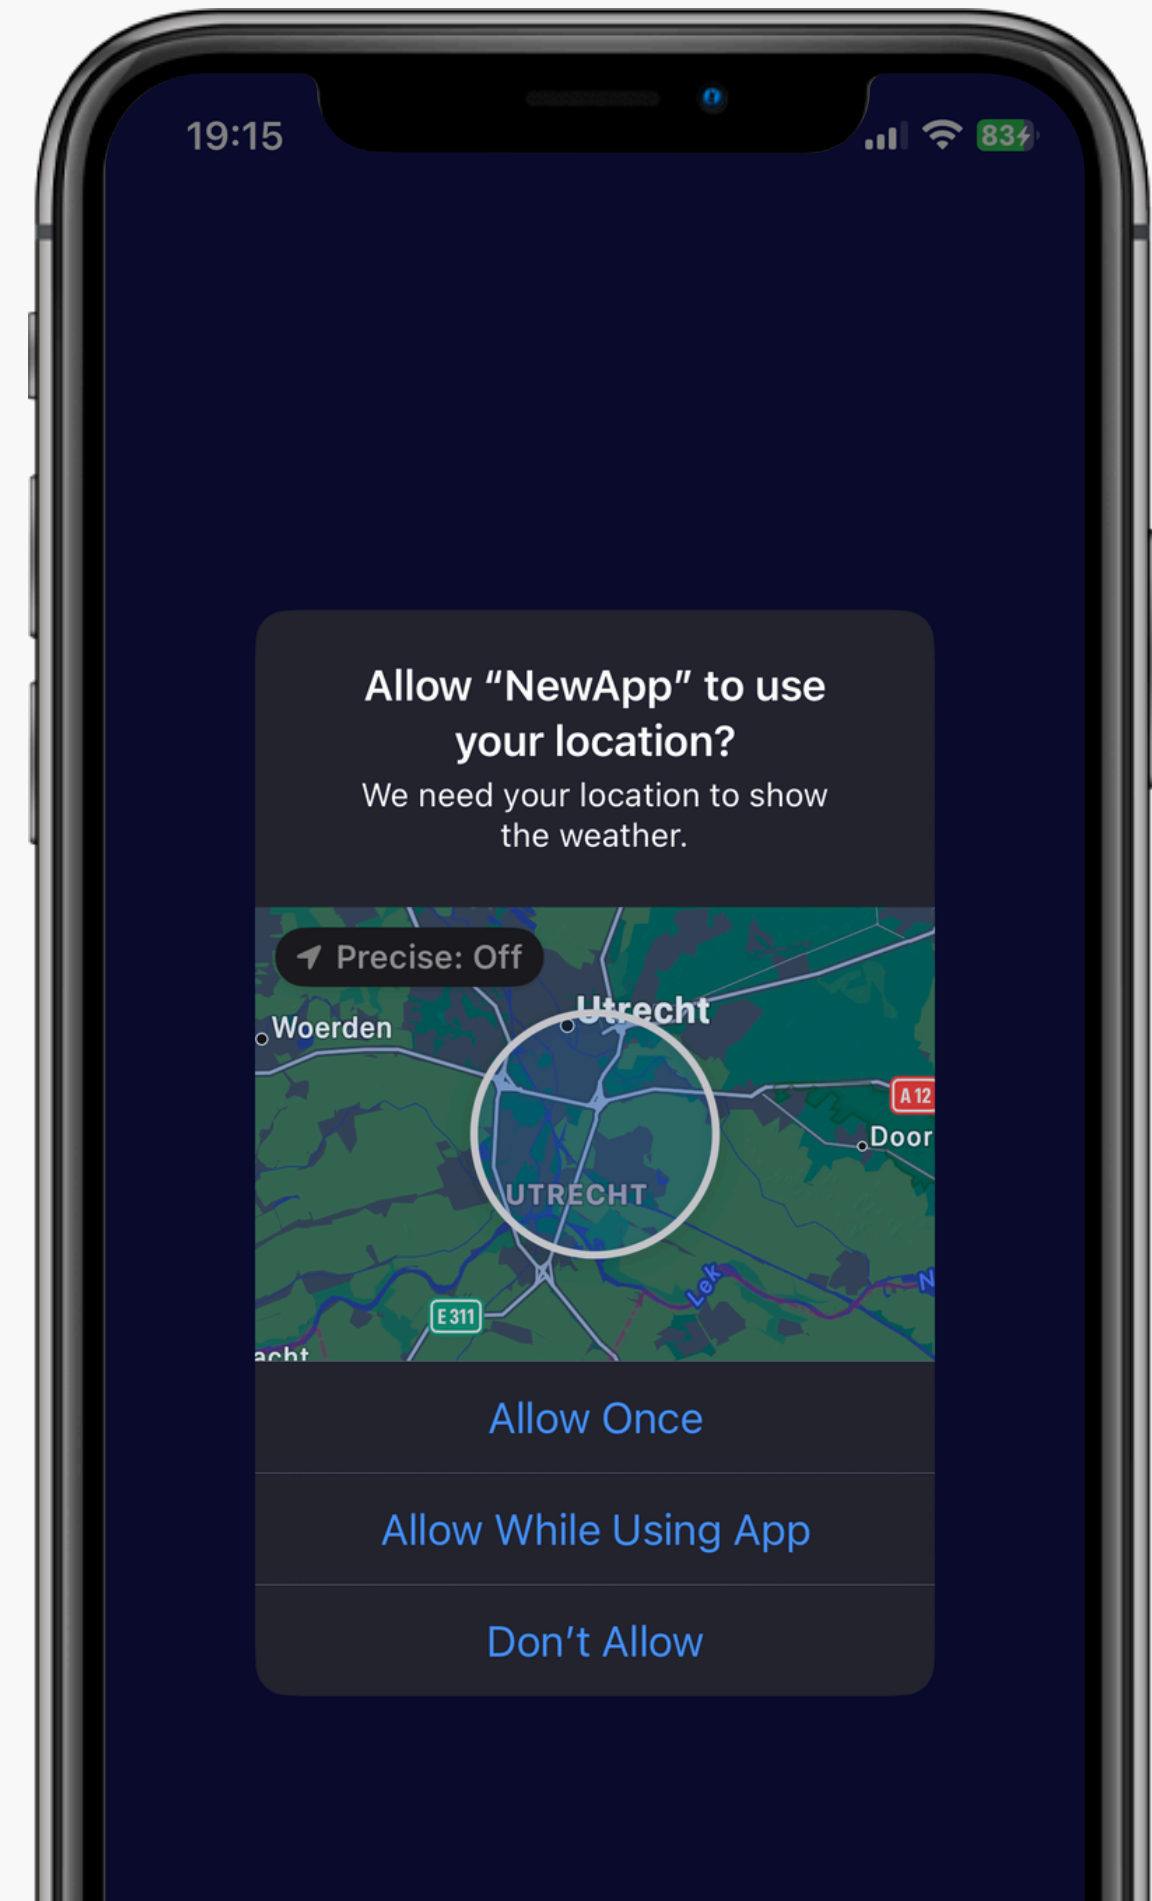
19:15

83

Allow “NewApp” to use your location?

We need your location to show the weather.

Precise: Off

Woerden

Utrecht

A 12

Door

UTRECHT

Lek

N

E 311

acht

Allow Once

Allow While Using App

Don’t Allow